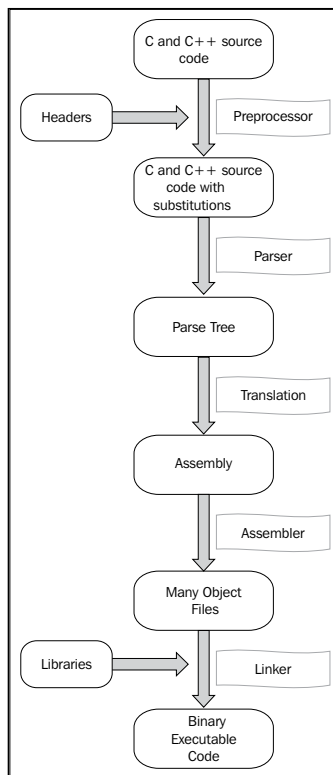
C and C++ source code

Headers

Preprocessor

C and C++ source code with substitutions

Parser

Parse Tree

Translation

Assembly

Assembler

Many Object Files

Libraries

Linker

Binary Executable Code